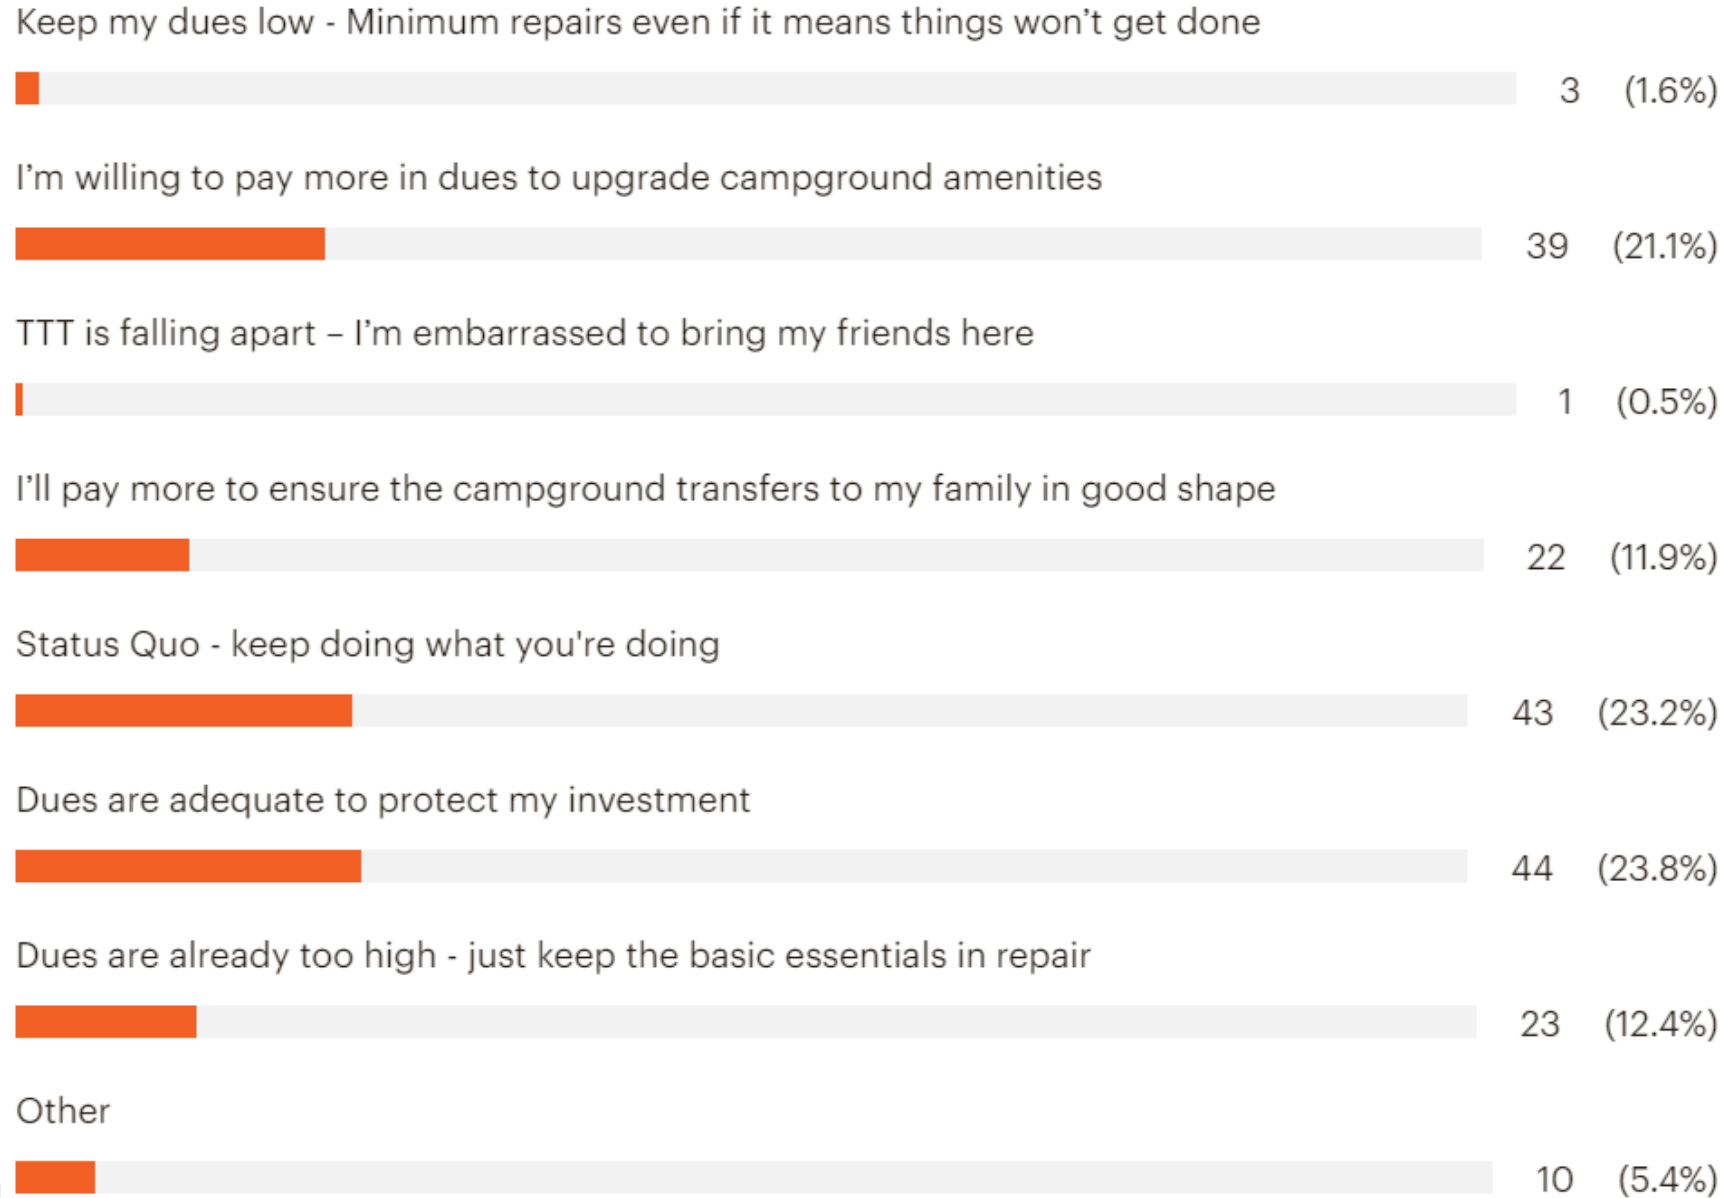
Keep my dues low - Minimum repairs even if it means things won’t get done

3 (1.6%)

I’m willing to pay more in dues to upgrade campground amenities

39 (21.1%)

TTT is falling apart – I’m embarrassed to bring my friends here

1 (0.5%)

I’ll pay more to ensure the campground transfers to my family in good shape

22 (11.9%)

Status Quo - keep doing what you're doing

43 (23.2%)

Dues are adequate to protect my investment

44 (23.8%)

Dues are already too high - just keep the basic essentials in repair

23 (12.4%)

Other

10 (5.4%)